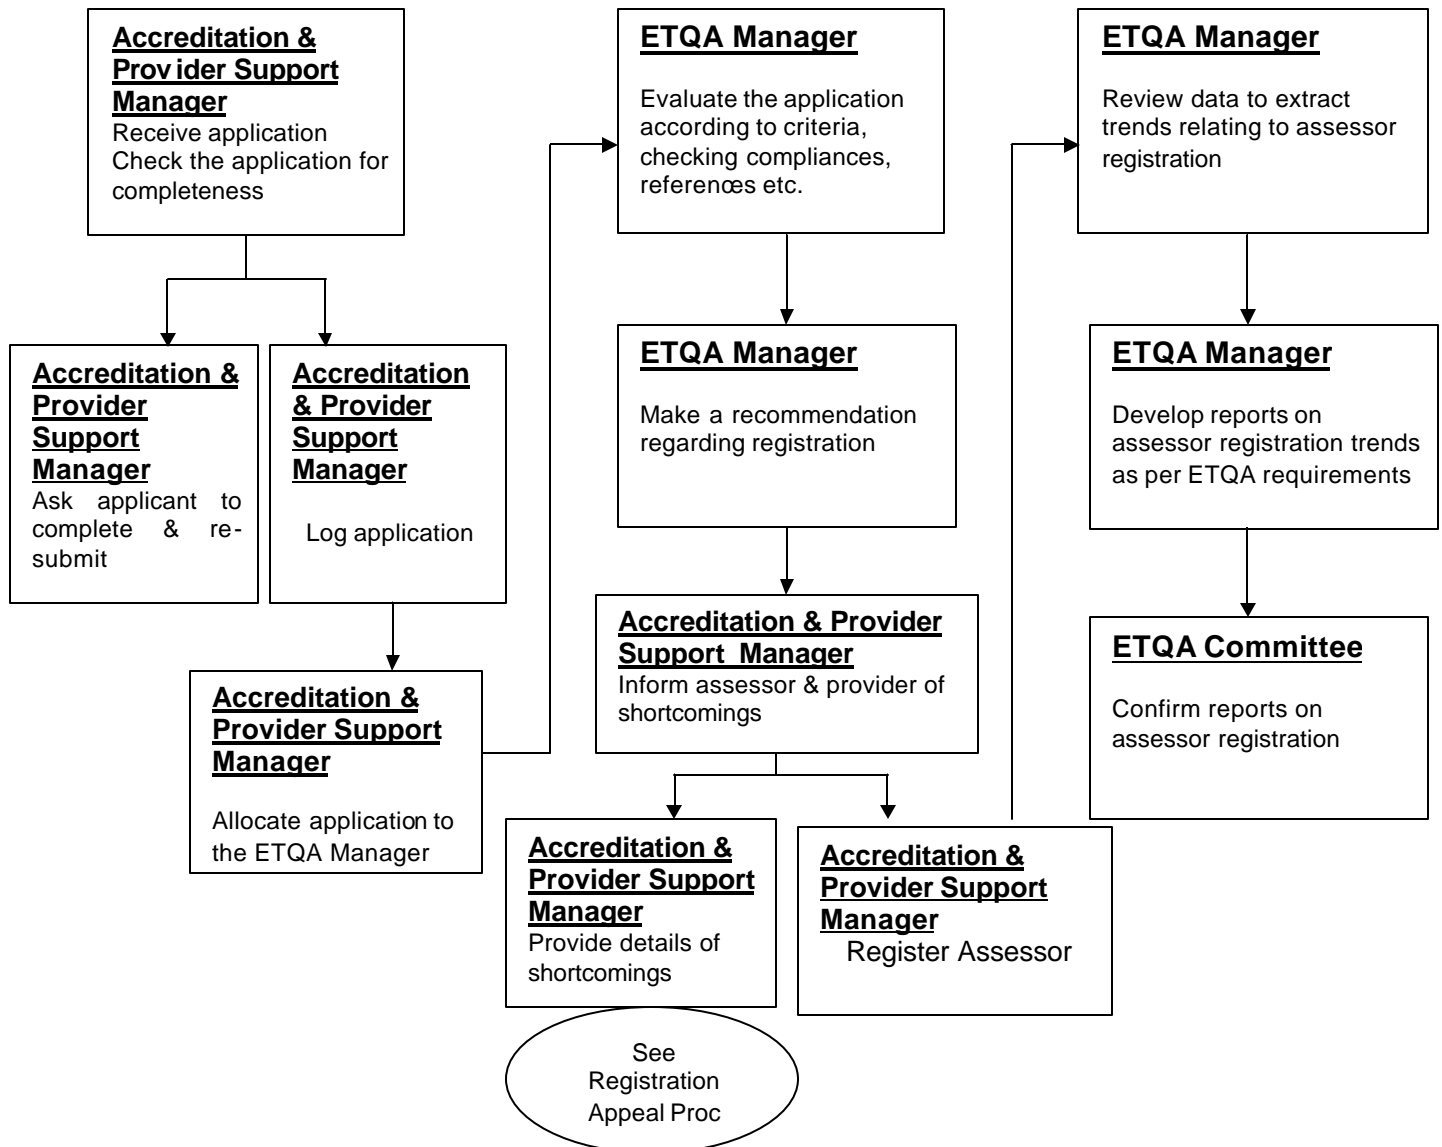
**Accreditation & Prov ider Support Manager**
Receive application
Check the application for completeness

**Accreditation & Provider Support Manager**
Ask applicant to complete & re-submit

**Accreditation & Provider Support Manager**
Log application

**Accreditation & Provider Support Manager**
Allocate application to the ETQA Manager

**ETQA Manager**
Evaluate the application according to criteria, checking compliances, references etc.

**ETQA Manager**
Make a recommendation regarding registration

**Accreditation & Provider Support Manager**
Inform assessor & provider of shortcomings

**Accreditation & Provider Support Manager**
Provide details of shortcomings

See Registration Appeal Proc

**Accreditation & Provider Support Manager**
Register Assessor

**ETQA Manager**
Review data to extract trends relating to assessor registration

**ETQA Manager**
Develop reports on assessor registration trends as per ETQA requirements

**ETQA Committee**
Confirm reports on assessor registration